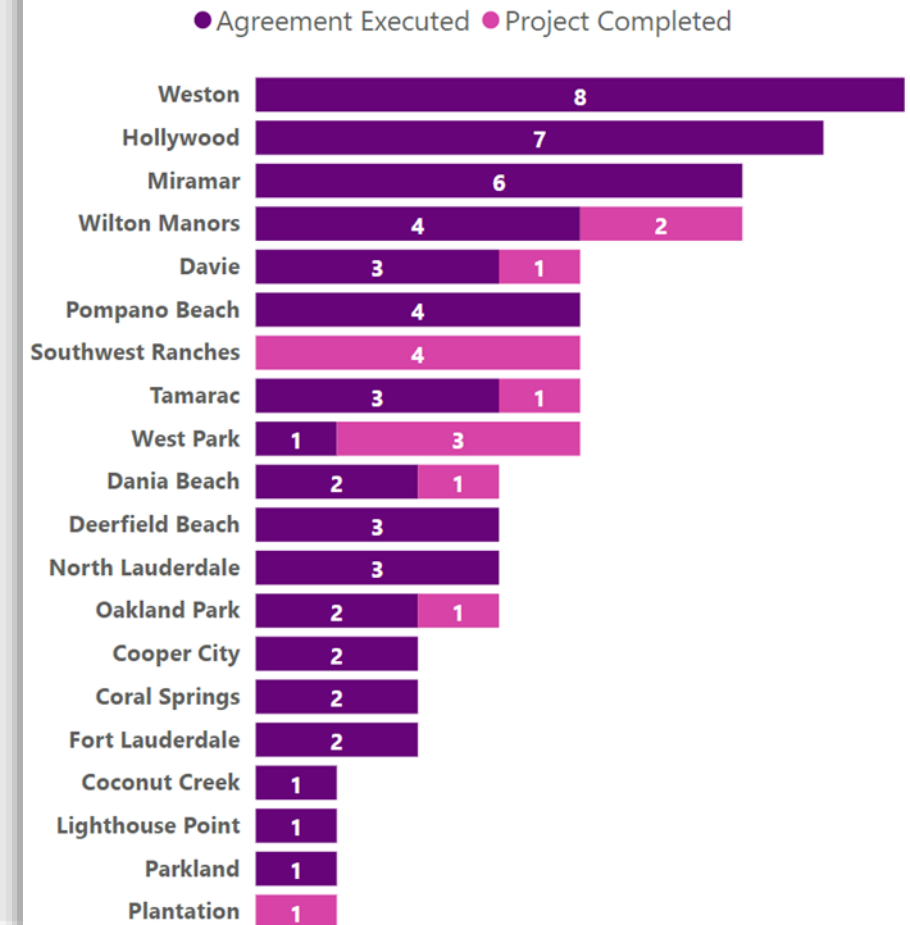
Agreement Executed Project Completed

Weston 8
Hollywood 7
Miramar 6
Wilton Manors 4 2
Davie 3 1
Pompano Beach 4
Southwest Ranches 4
Tamarac 3 1
West Park 1 3
Dania Beach 2 1
Deerfield Beach 3
North Lauderdale 3
Oakland Park 2 1
Cooper City 2
Coral Springs 2
Fort Lauderdale 2
Coconut Creek 1
Lighthouse Point 1
Parkland 1
Plantation 1